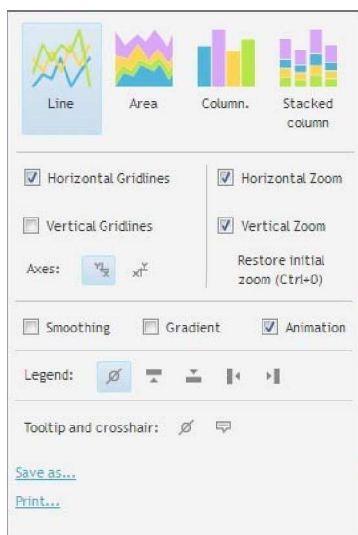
Line
Area
Column.
Stacked column

Horizontal Gridlines
Horizontal Zoom

Vertical Gridlines
Vertical Zoom

Axes:
Restore initial zoom (Ctrl+0)

Smoothing
Gradient
Animation

Legend:

Tooltip and crosshair:

Save as...

Print...